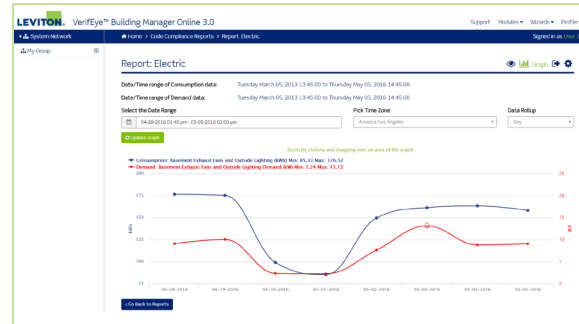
LEVITON. VerifEye™ Building Manager Online 3.0

Support Modules ▾ Wizards ▾ Profile

System Network

Home > Code Compliance Reports > Report: Electric

Signed in as User

My Group

Report: Electric

Graph

Date/Time range of Consumption data: Tuesday March 05, 2013 13:45:00 to Thursday May 05, 2016 14:45:00

Date/Time range of Demand data: Tuesday March 05, 2013 13:45:00 to Thursday May 05, 2016 14:45:00

Select the Date Range

04-28-2016 01:45 pm - 05-05-2016 02:03 pm

Pick Time Zone

America/Los Angeles

Data Rollup

Day

Update Graph

Zoom by clicking and dragging over an area of the graph

Consumption: Basement Exhaust Fans and Outside Lighting (kWh) Min: 85.33 Max: 176.52

Demand: Basement Exhaust Fans and Outside Lighting Demand (kW) Min: 2.24 Max: 13.32

200
175
150
125
100
75

kWh

25
20
15
10
5
0

kW

04-28-2016 04-29-2016 04-30-2016 05-01-2016 05-02-2016 05-03-2016 05-04-2016 05-05-2016

Go Back to Reports